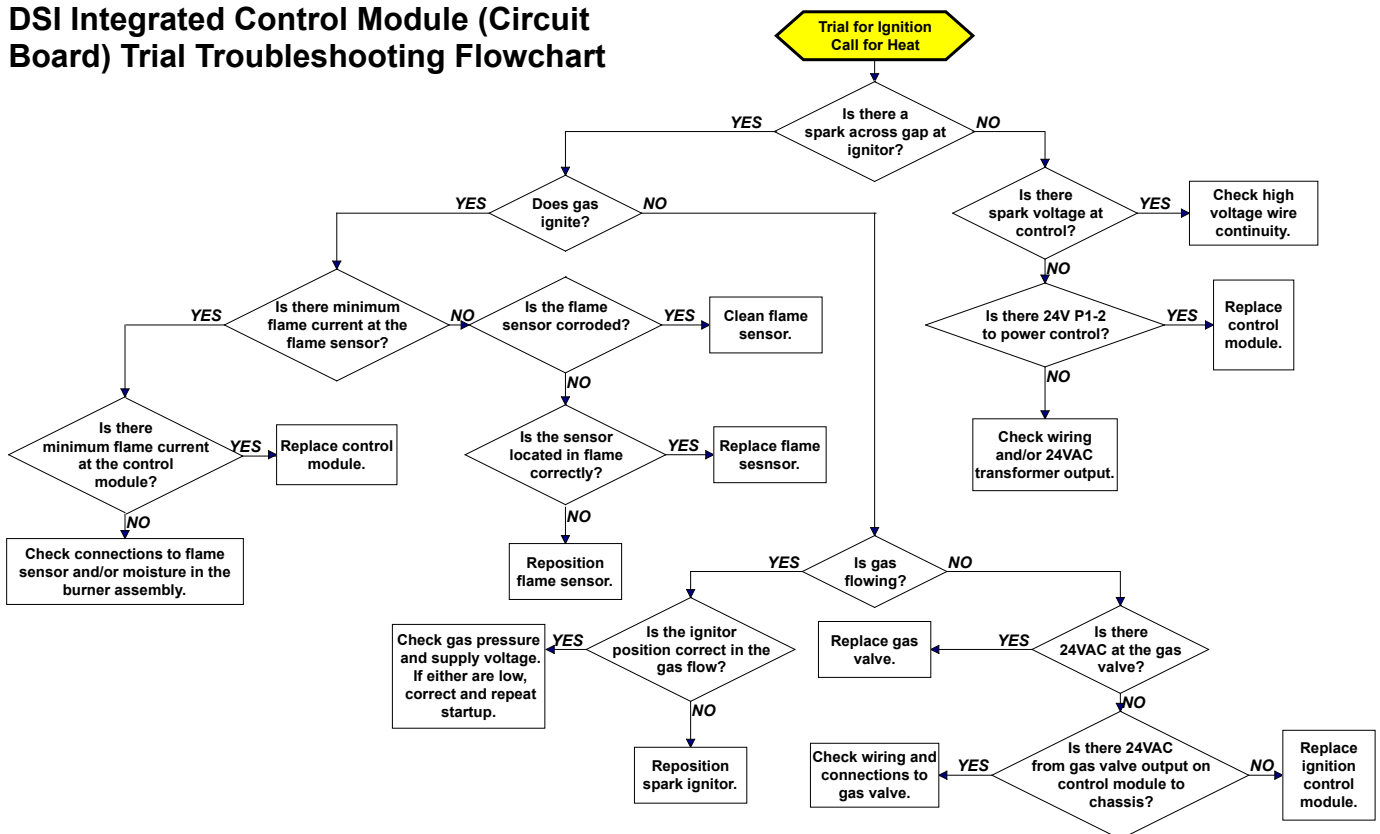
DSI Integrated Control Module (Circuit Board) Trial Troubleshooting Flowchart

Trial for Ignition Call for Heat

Is there a spark across gap at ignitor?

YES

NO

Does gas ignite?

YES

NO

Is there spark voltage at control?

YES

Check high voltage wire continuity.

NO

Is there 24V P1-2 to power control?

YES

Replace control module.

NO

Check wiring and/or 24VAC transformer output.

Is there minimum flame current at the flame sensor?

YES

NO

Is the flame sensor corroded?

YES

Clean flame sensor.

NO

Is the sensor located in flame correctly?

YES

Replace flame sesnsor.

NO

Reposition flame sensor.

Is there minimum flame current at the control module?

YES

Replace control module.

NO

Check connections to flame sensor and/or moisture in the burner assembly.

Is gas flowing?

YES

NO

Is the ignitor position correct in the gas flow?

YES

Check gas pressure and supply voltage. If either are low, correct and repeat startup.

NO

Reposition spark ignitor.

Is there 24VAC at the gas valve?

YES

Replace gas valve.

NO

Is there 24VAC from gas valve output on control module to chassis?

YES

Check wiring and connections to gas valve.

NO

Replace ignition control module.